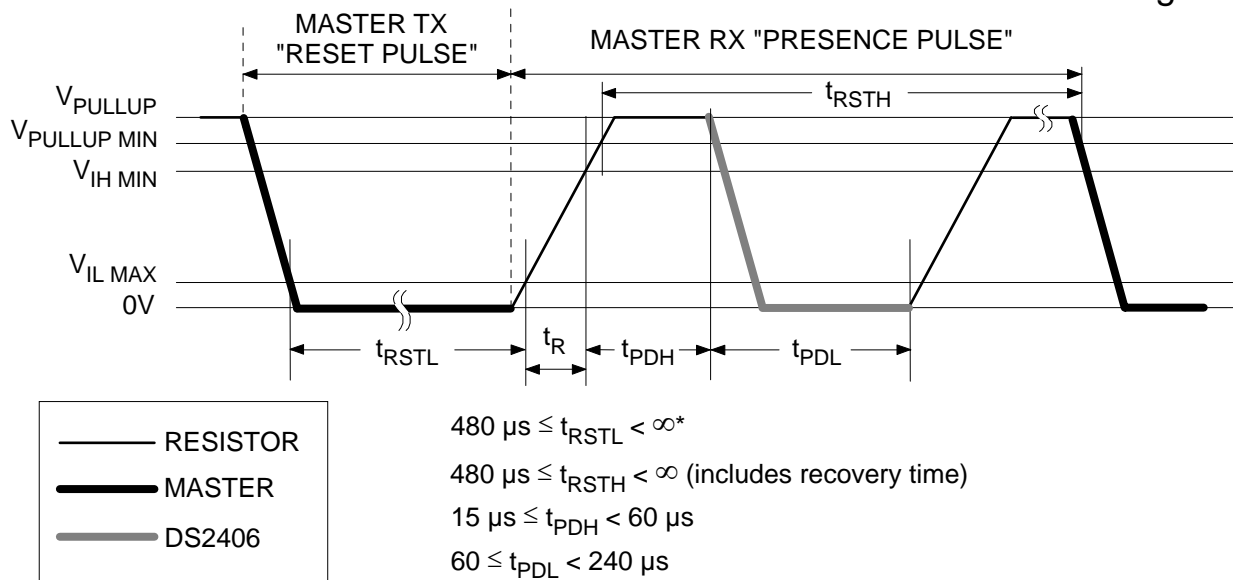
MASTER TX "RESET PULSE"

MASTER RX "PRESENCE PULSE"

$t_{RSTH}$

$V_{PULLUP}$

$V_{PULLUP\ MIN}$

$V_{IH\ MIN}$

$V_{IL\ MAX}$

0V

$t_{RSTL}$

$t_R$

$t_{PDH}$

$t_{PDL}$

RESISTOR

MASTER

DS2406

480 µs $\leq t_{RSTL} < \infty$*

480 µs $\leq t_{RSTH} < \infty$ (includes recovery time)

15 µs $\leq t_{PDH} <$ 60 µs

60 $\leq t_{PDL} <$ 240 µs